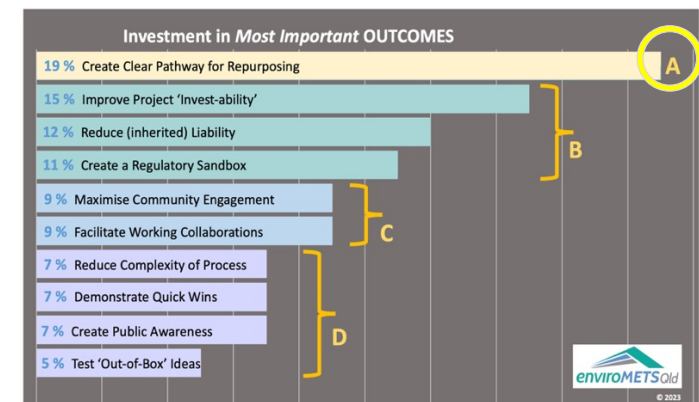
Investment in *Most Important* OUTCOMES

19 % Create Clear Pathway for Repurposing

A

15 % Improve Project 'Invest-ability'

12 % Reduce (inherited) Liability

11 % Create a Regulatory Sandbox

B

9 % Maximise Community Engagement

9 % Facilitate Working Collaborations

C

7 % Reduce Complexity of Process

7 % Demonstrate Quick Wins

7 % Create Public Awareness

5 % Test 'Out-of-Box' Ideas

D

enviroMETS Qld

© 2023